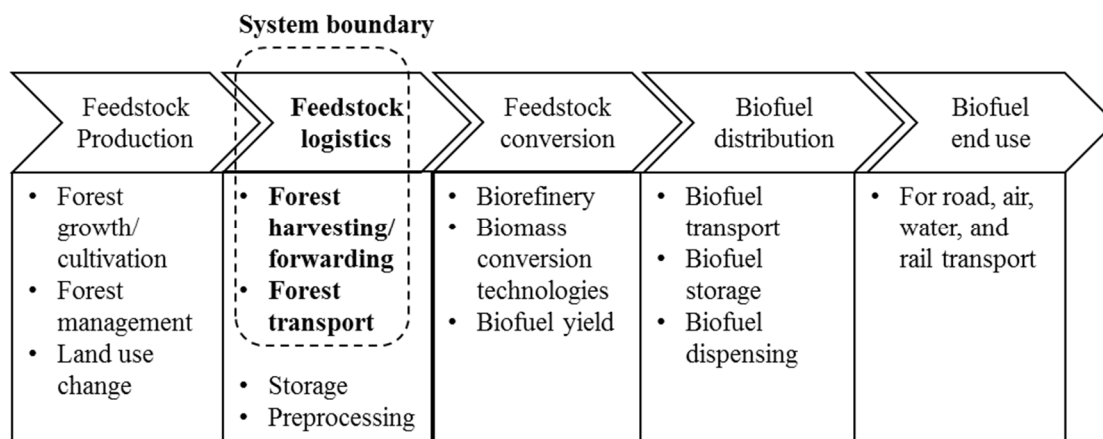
System boundary

Feedstock Production

- Forest growth/ cultivation
- Forest management
- Land use change

Feedstock logistics

- Forest harvesting/ forwarding
- Forest transport
- Storage
- Preprocessing

Feedstock conversion

- Biorefinery
- Biomass conversion technologies
- Biofuel yield

Biofuel distribution

- Biofuel transport
- Biofuel storage
- Biofuel dispensing

Biofuel end use

- For road, air, water, and rail transport